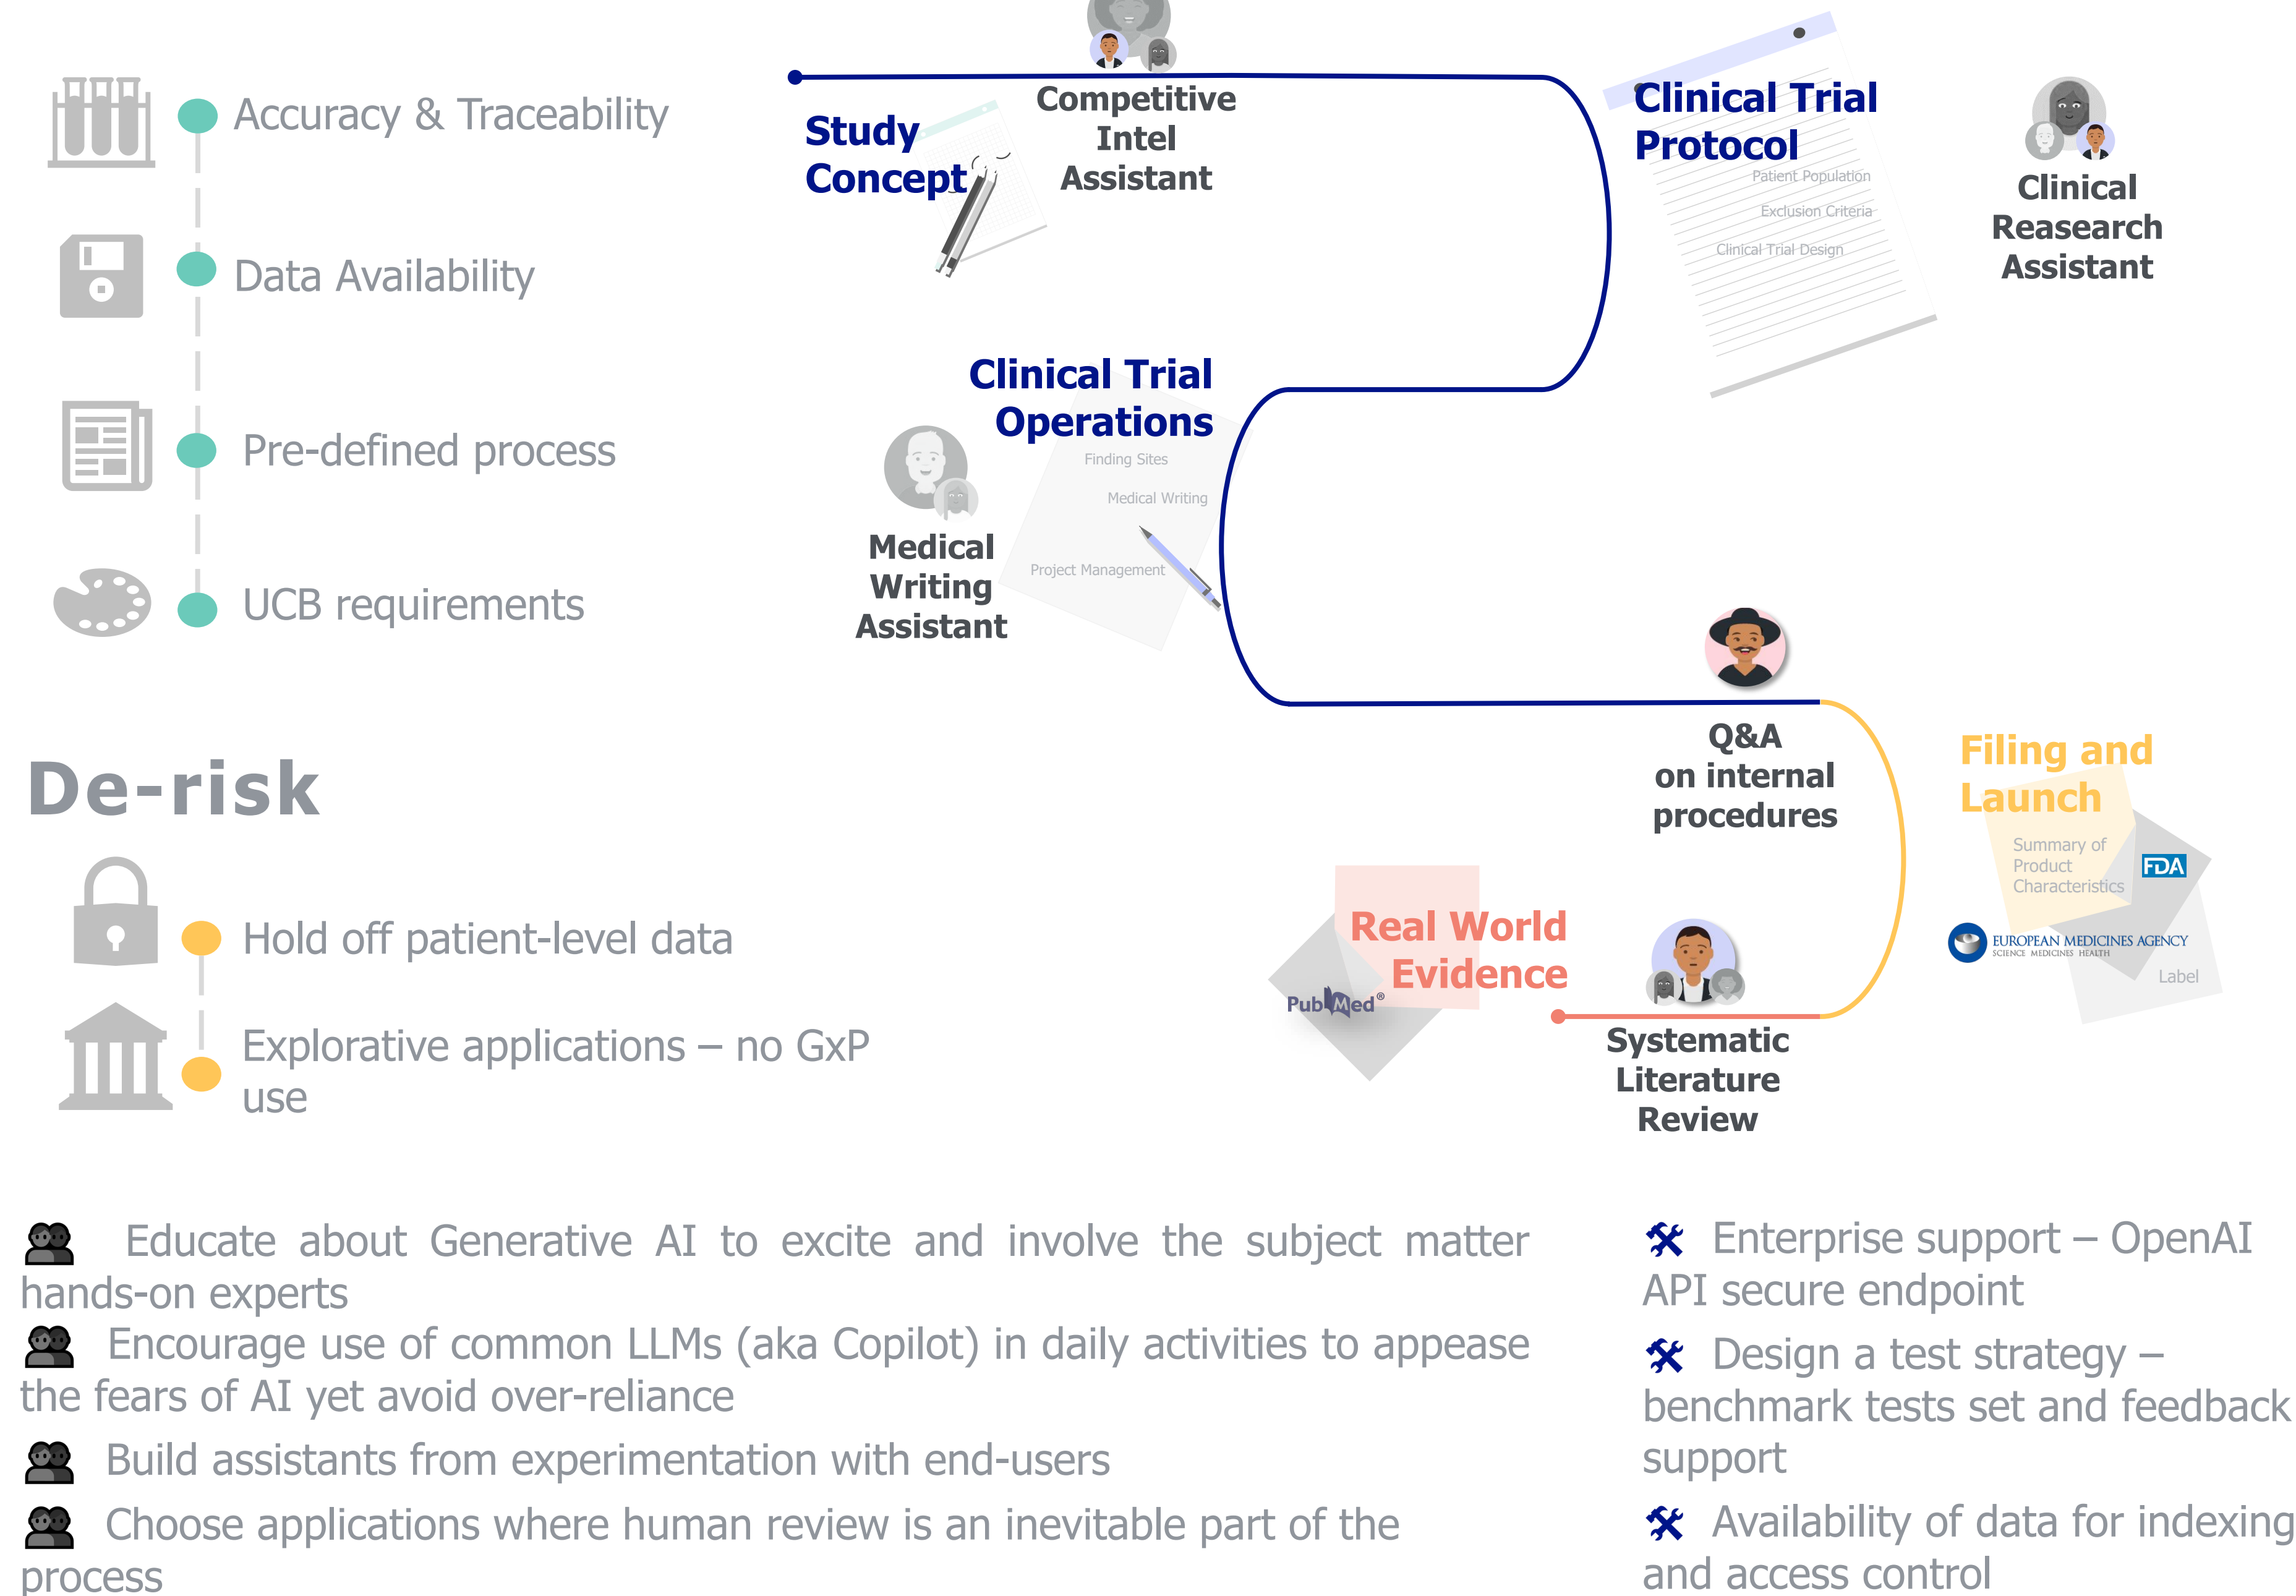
Accuracy & Traceability

Data Availability

Pre-defined process

UCB requirements

Study Concept

Competitive Intel Assistant

Clinical Trial Protocol

Patient Population

Exclusion Criteria

Clinical Trial Design

Clinical Reasearch Assistant

Clinical Trial Operations

Finding Sites

Medical Writing

Project Management

Medical Writing Assistant

Q&A on internal procedures

Filing and Launch

Summary of Product Characteristics

FDA

EUROPEAN MEDICINES AGENCY
SCIENCE MEDICINES HEALTH

Label

De-risk

Hold off patient-level data

Explorative applications – no GxP use

Real World Evidence

PubMed

Systematic Literature Review

Educate about Generative AI to excite and involve the subject matter hands-on experts

Encourage use of common LLMs (aka Copilot) in daily activities to appease the fears of AI yet avoid over-reliance

Build assistants from experimentation with end-users

Choose applications where human review is an inevitable part of the process

Enterprise support – OpenAI API secure endpoint

Design a test strategy – benchmark tests set and feedback support

Availability of data for indexing and access control